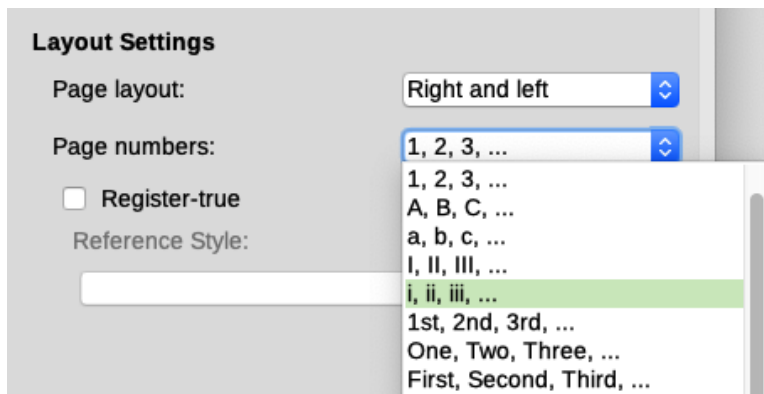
Layout Settings

Page layout: Right and left

Page numbers: 1, 2, 3, ...

Register-true

Reference Style:

1, 2, 3, ...
A, B, C, ...
a, b, c, ...
I, II, III, ...
i, ii, iii, ...
1st, 2nd, 3rd, ...
One, Two, Three, ...
First, Second, Third, ...